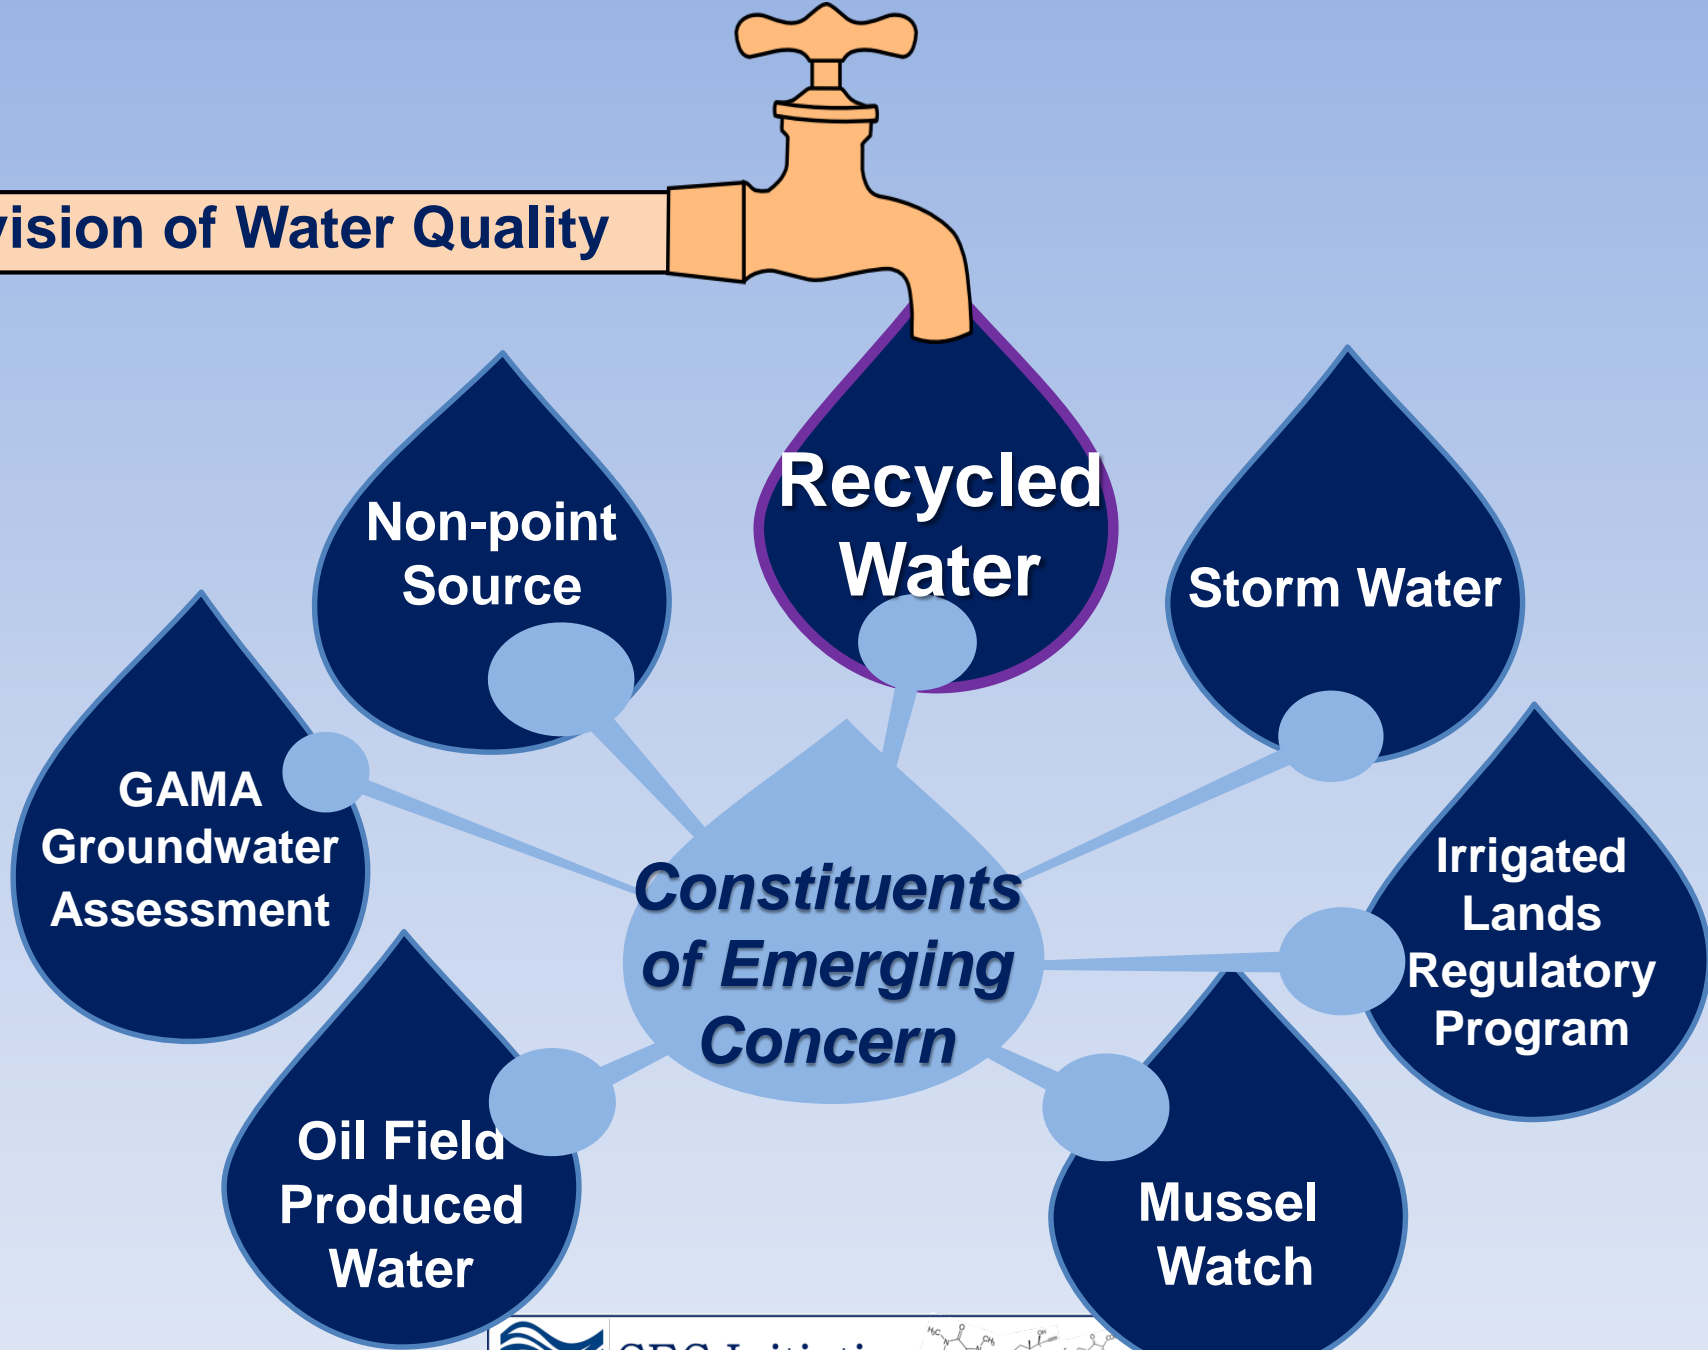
vision of Water Quality

Non-point Source

Recycled Water

Storm Water

GAMA Groundwater Assessment

Irrigated Lands Regulatory Program

Constituents of Emerging Concern

Oil Field Produced Water

Mussel Watch

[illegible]